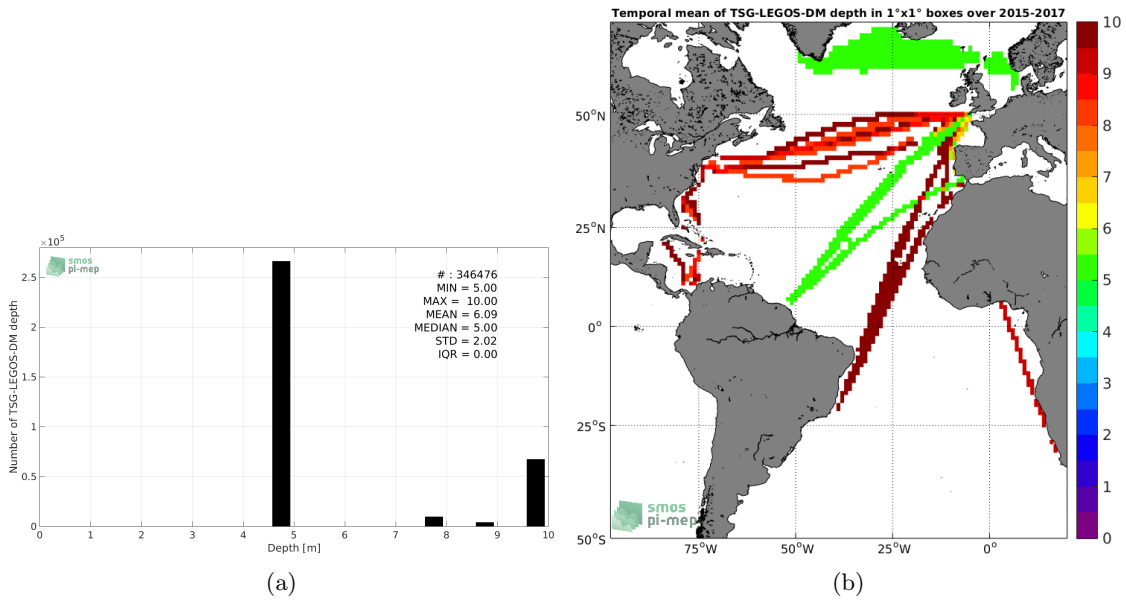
$\times 10^5$

smos pi-mep

# : 346476
MIN = 5.00
MAX = 10.00
MEAN = 6.09
MEDIAN = 5.00
STD = 2.02
IQR = 0.00

Number of TSG-LEGOS-DM depth

2.5
2
1.5
1
0.5
0

0 1 2 3 4 5 6 7 8 9 10

Depth [m]

(a)

Temporal mean of TSG-LEGOS-DM depth in 1°x1° boxes over 2015-2017

50°N
25°N
0°
25°S
50°S

75°W 50°W 25°W 0°

smos pi-mep

10
9
8
7
6
5
4
3
2
1
0

(b)